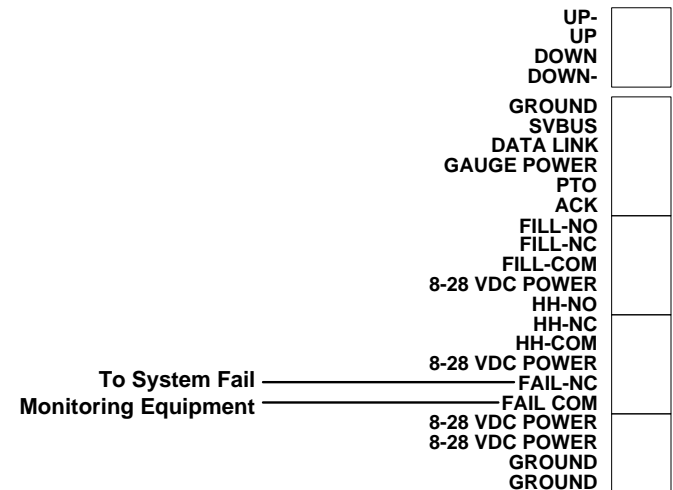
UP-
UP
DOWN
DOWN-

GROUND
SVBUS
DATA LINK
GAUGE POWER
PTO
ACK
FILL-NO
FILL-NC
FILL-COM
8-28 VDC POWER
HH-NO
HH-NC
HH-COM
8-28 VDC POWER
To System Fail
FAIL-NC
Monitoring Equipment
FAIL COM
8-28 VDC POWER
8-28 VDC POWER
GROUND
GROUND